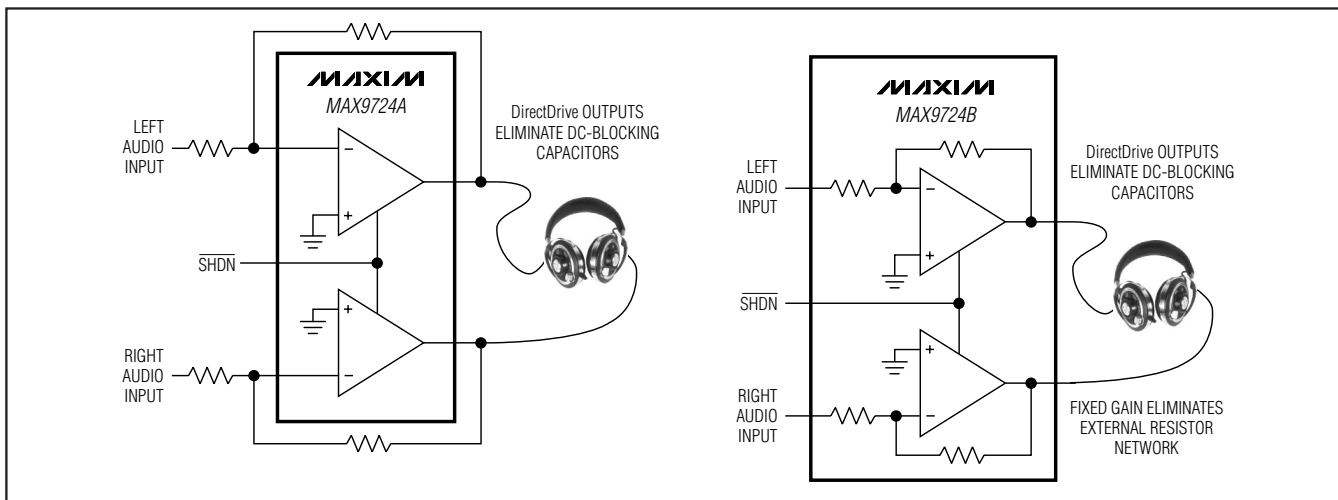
MAXIM
MAX9724A

LEFT AUDIO INPUT

RIGHT AUDIO INPUT

$\overline{SHDN}$

DirectDrive OUTPUTS ELIMINATE DC-BLOCKING CAPACITORS

MAXIM
MAX9724B

LEFT AUDIO INPUT

$\overline{SHDN}$

RIGHT AUDIO INPUT

DirectDrive OUTPUTS ELIMINATE DC-BLOCKING CAPACITORS

FIXED GAIN ELIMINATES EXTERNAL RESISTOR NETWORK